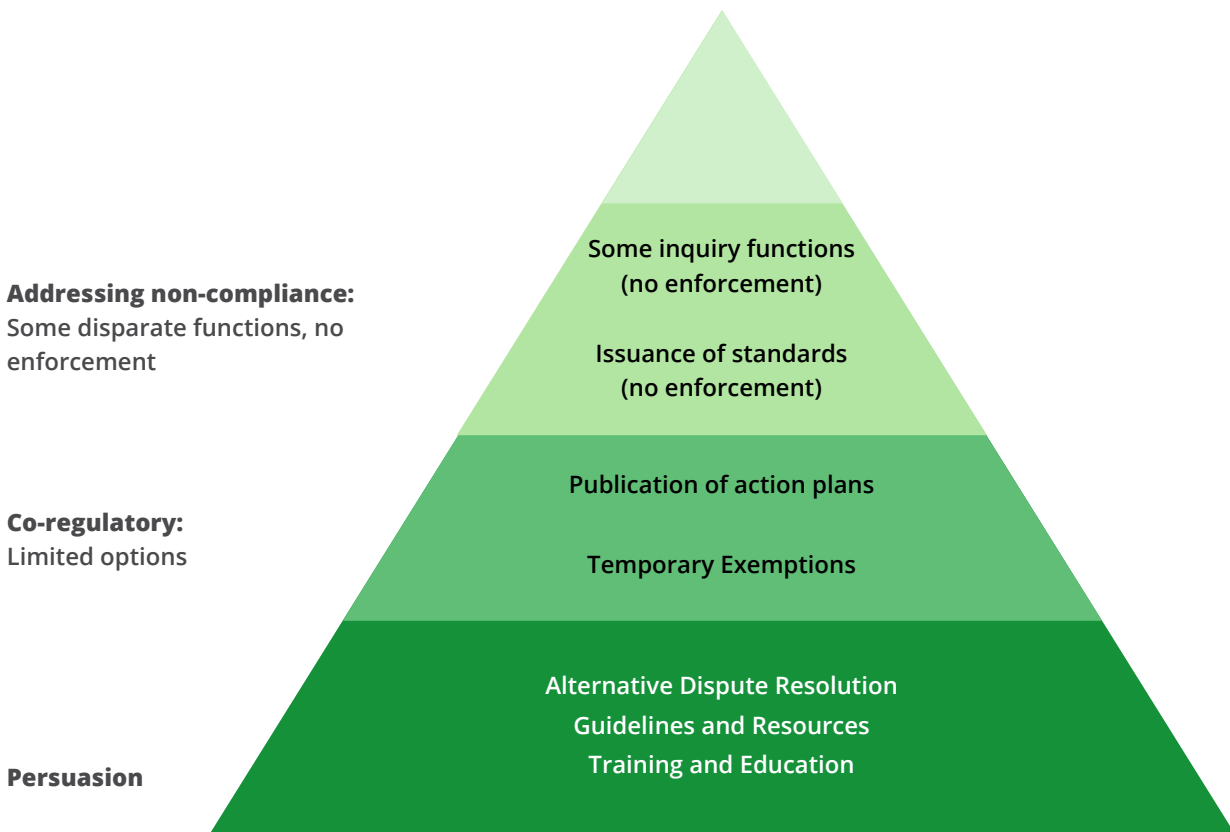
Some inquiry functions
(no enforcement)

Issuance of standards
(no enforcement)

**Addressing non-compliance:** Some disparate functions, no enforcement

Publication of action plans

Temporary Exemptions

**Co-regulatory:** Limited options

Alternative Dispute Resolution
Guidelines and Resources
Training and Education

**Persuasion**